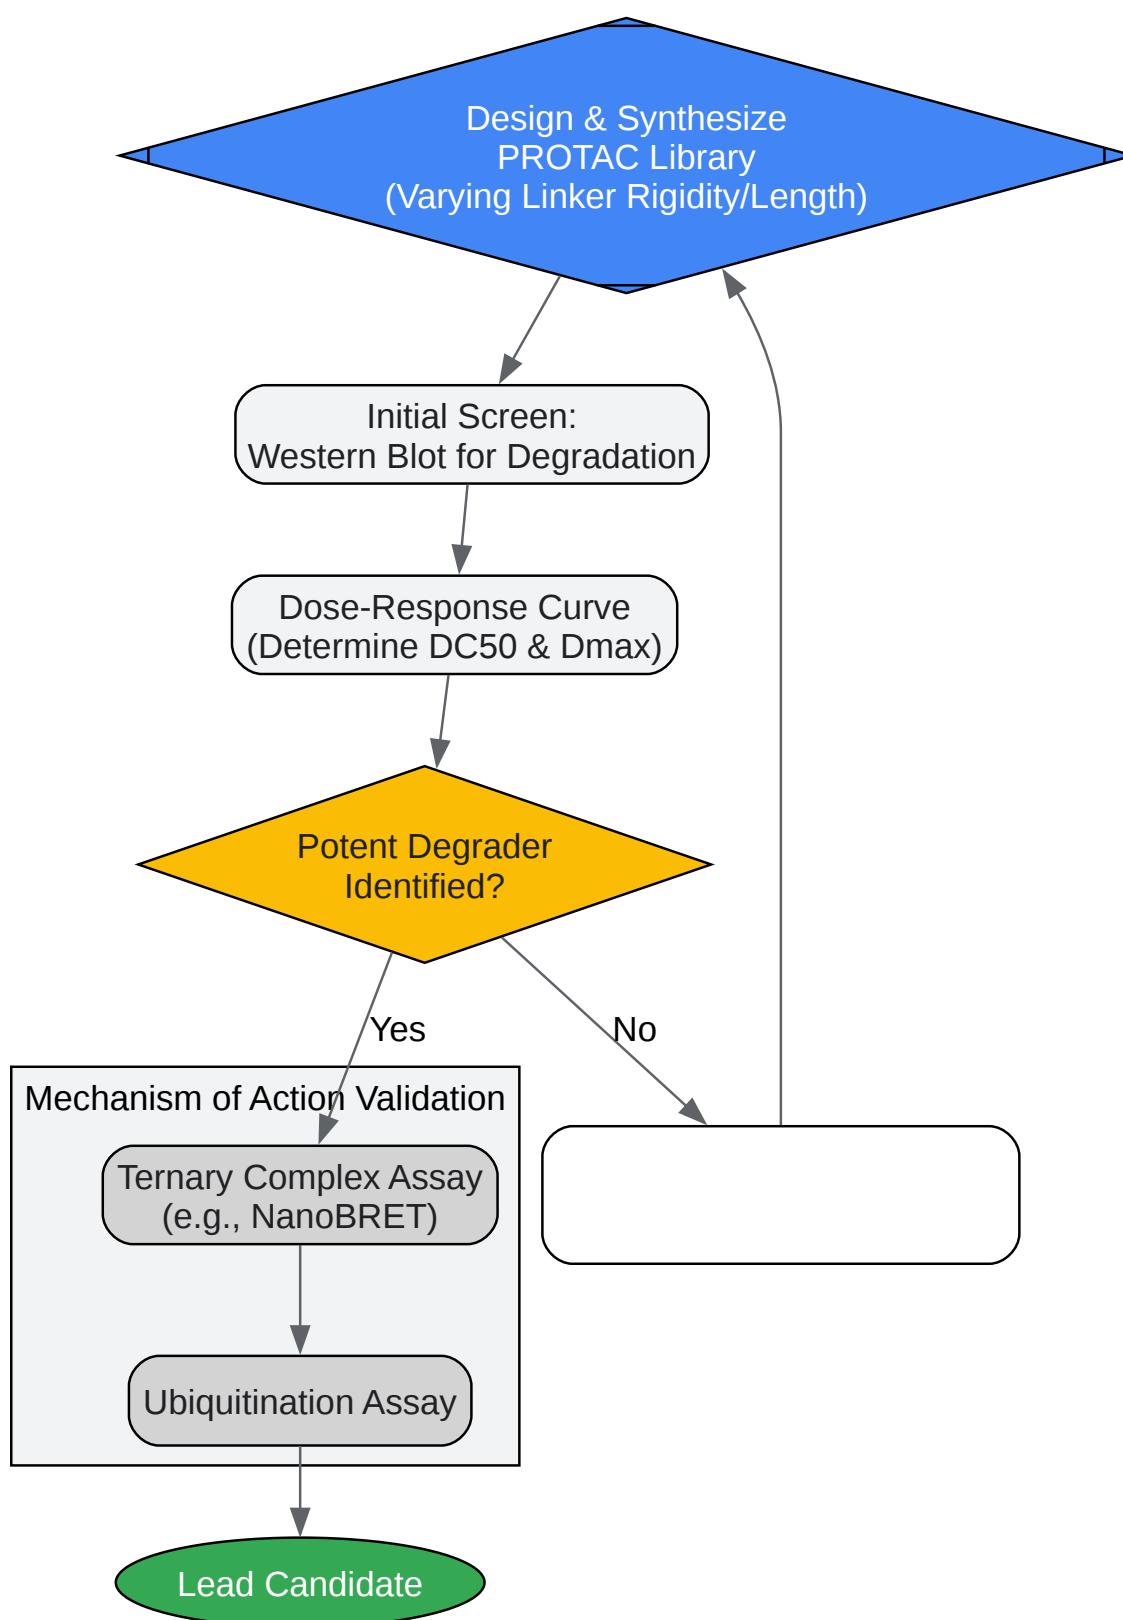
Design & Synthesize
PROTAC Library
(Varying Linker Rigidity/Length)

Initial Screen:
Western Blot for Degradation

Dose-Response Curve
(Determine DC50 & Dmax)

Potent Degrader
Identified?

Yes

No

Mechanism of Action Validation

Ternary Complex Assay
(e.g., NanoBRET)

Ubiquitination Assay

Lead Candidate